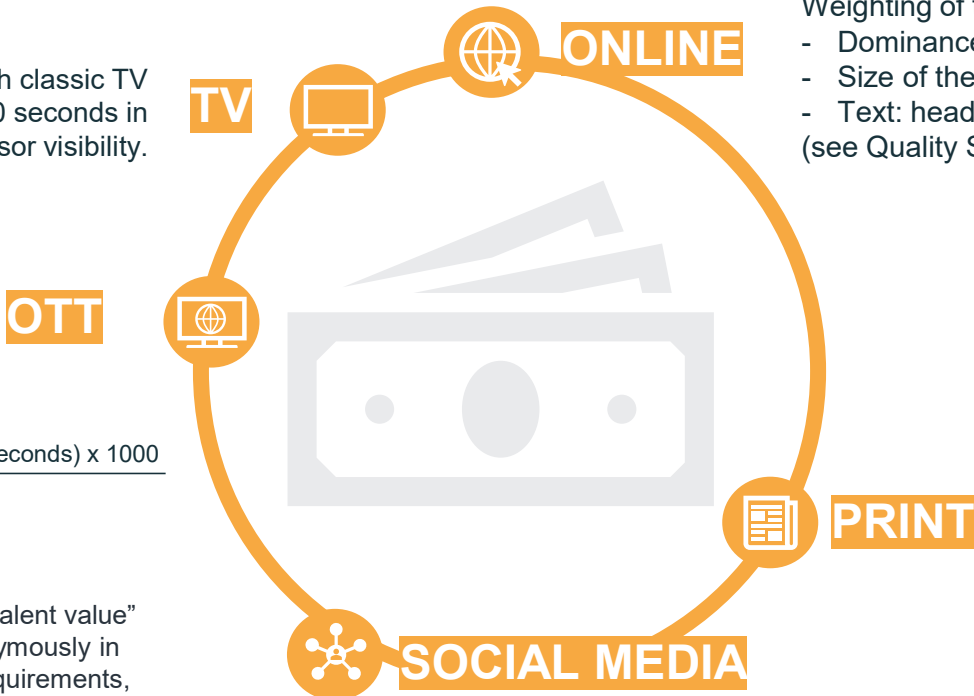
h classic TV
0 seconds in
sor visibility.

TV

ONLINE

Weighting of

- Dominance
- Size of the
- Text: head

(see Quality S

OTT

econds) x 1000

PRINT

alent value"
ymously in
quirements,

SOCIAL MEDIA